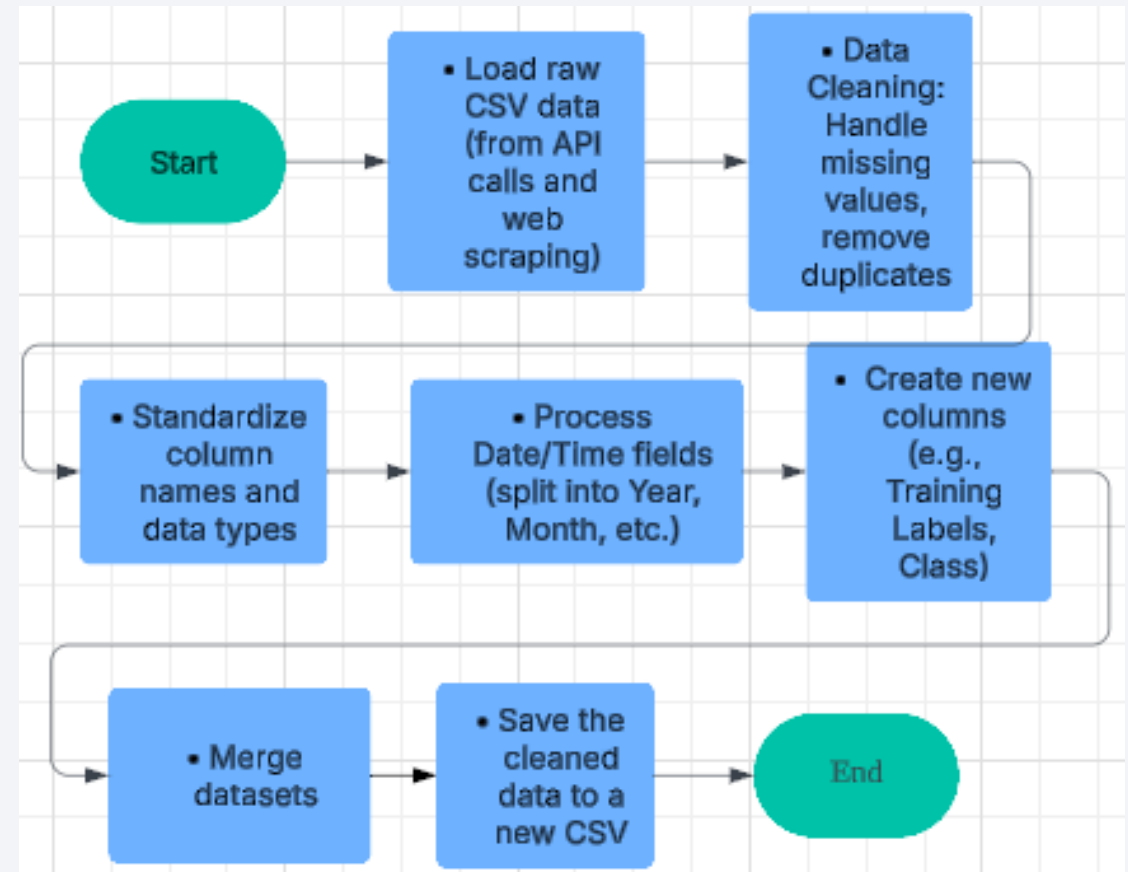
Start

• Load raw CSV data (from API calls and web scraping)

• Data Cleaning: Handle missing values, remove duplicates

• Standardize column names and data types

• Process Date/Time fields (split into Year, Month, etc.)

• Create new columns (e.g., Training Labels, Class)

• Merge datasets

• Save the cleaned data to a new CSV

End